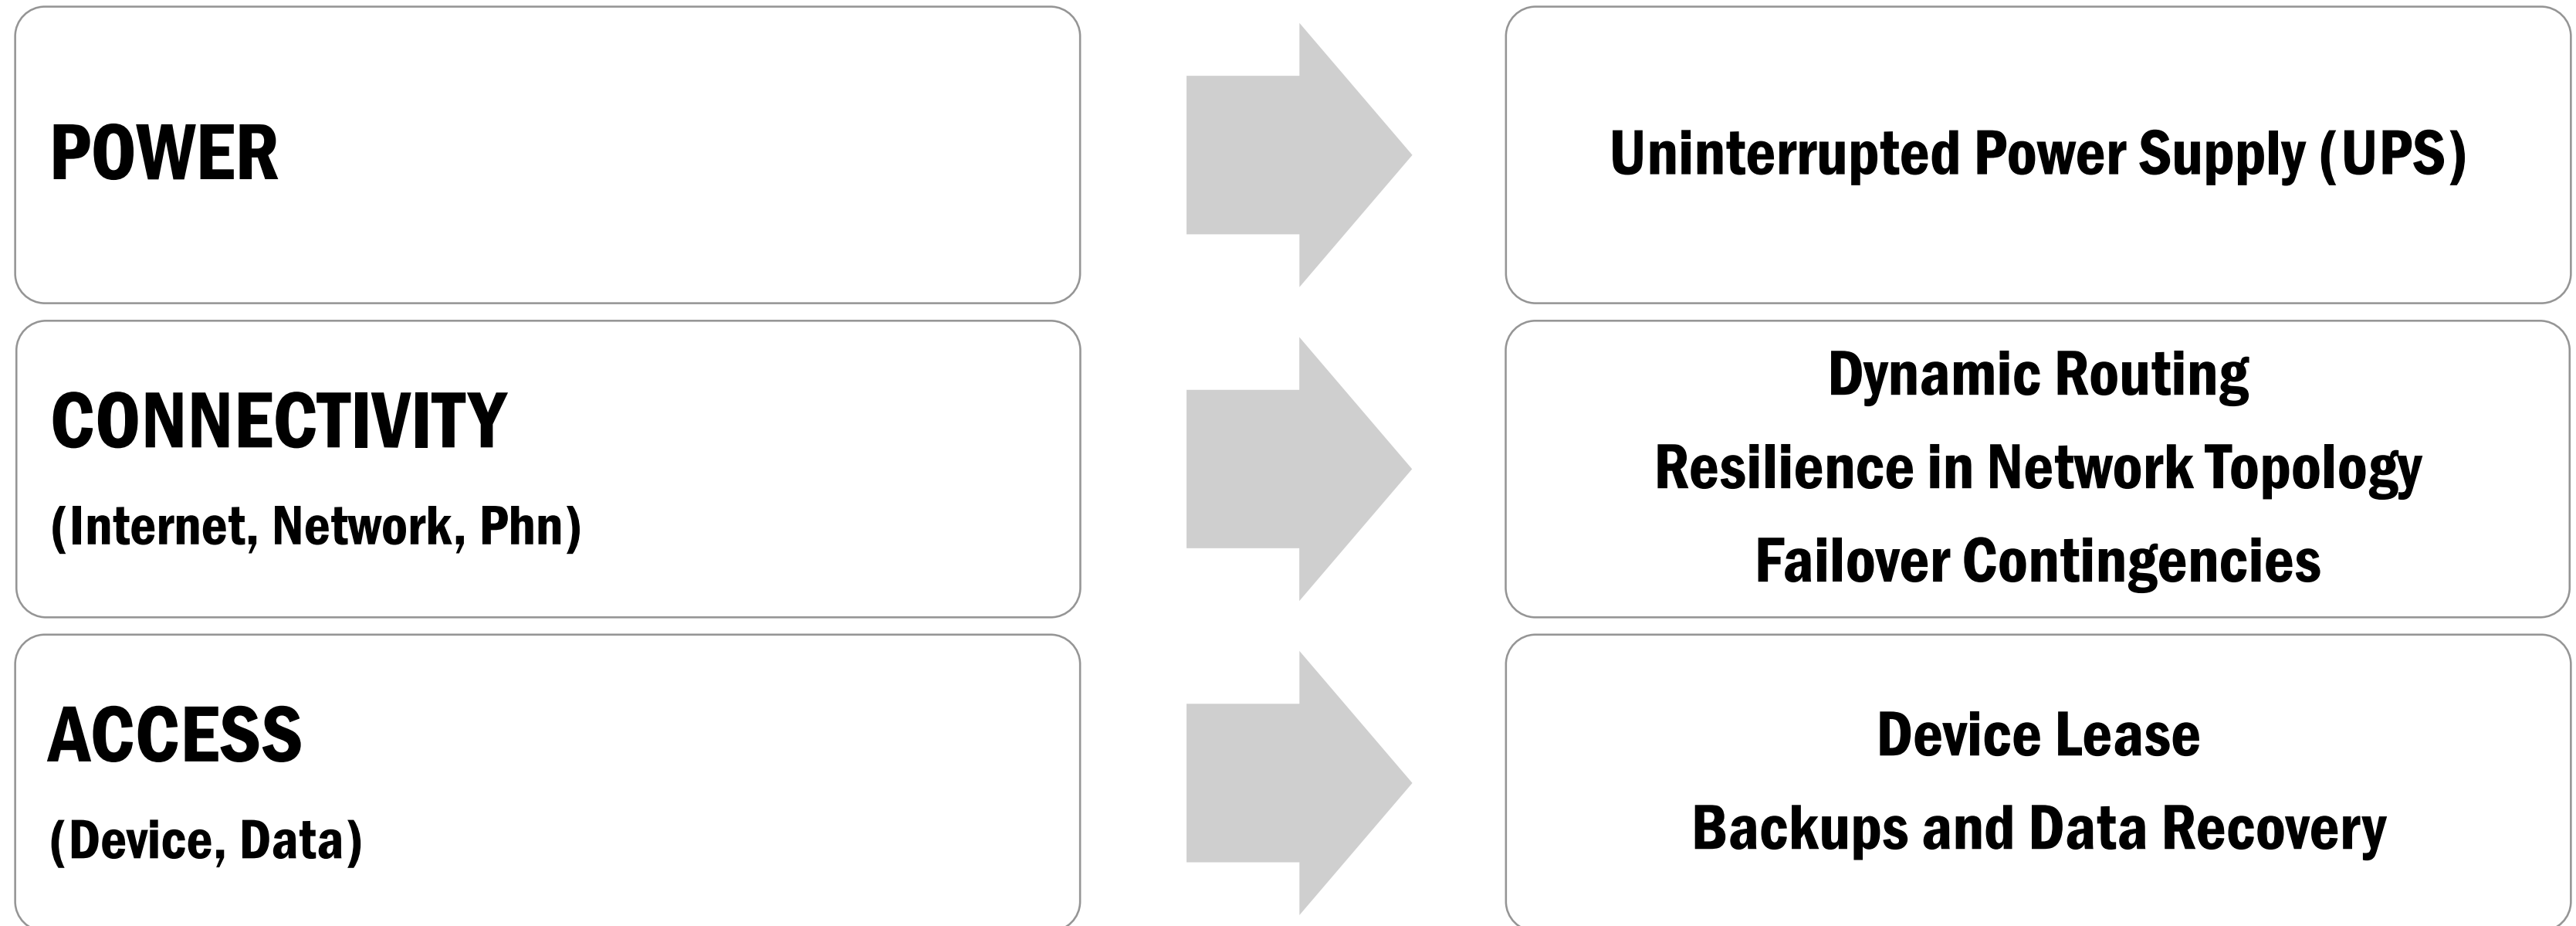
POWER

Uninterrupted Power Supply (UPS)

CONNECTIVITY

(Internet, Network, Phn)

Dynamic Routing

Resilience in Network Topology

Failover Contingencies

ACCESS

(Device, Data)

Device Lease

Backups and Data Recovery